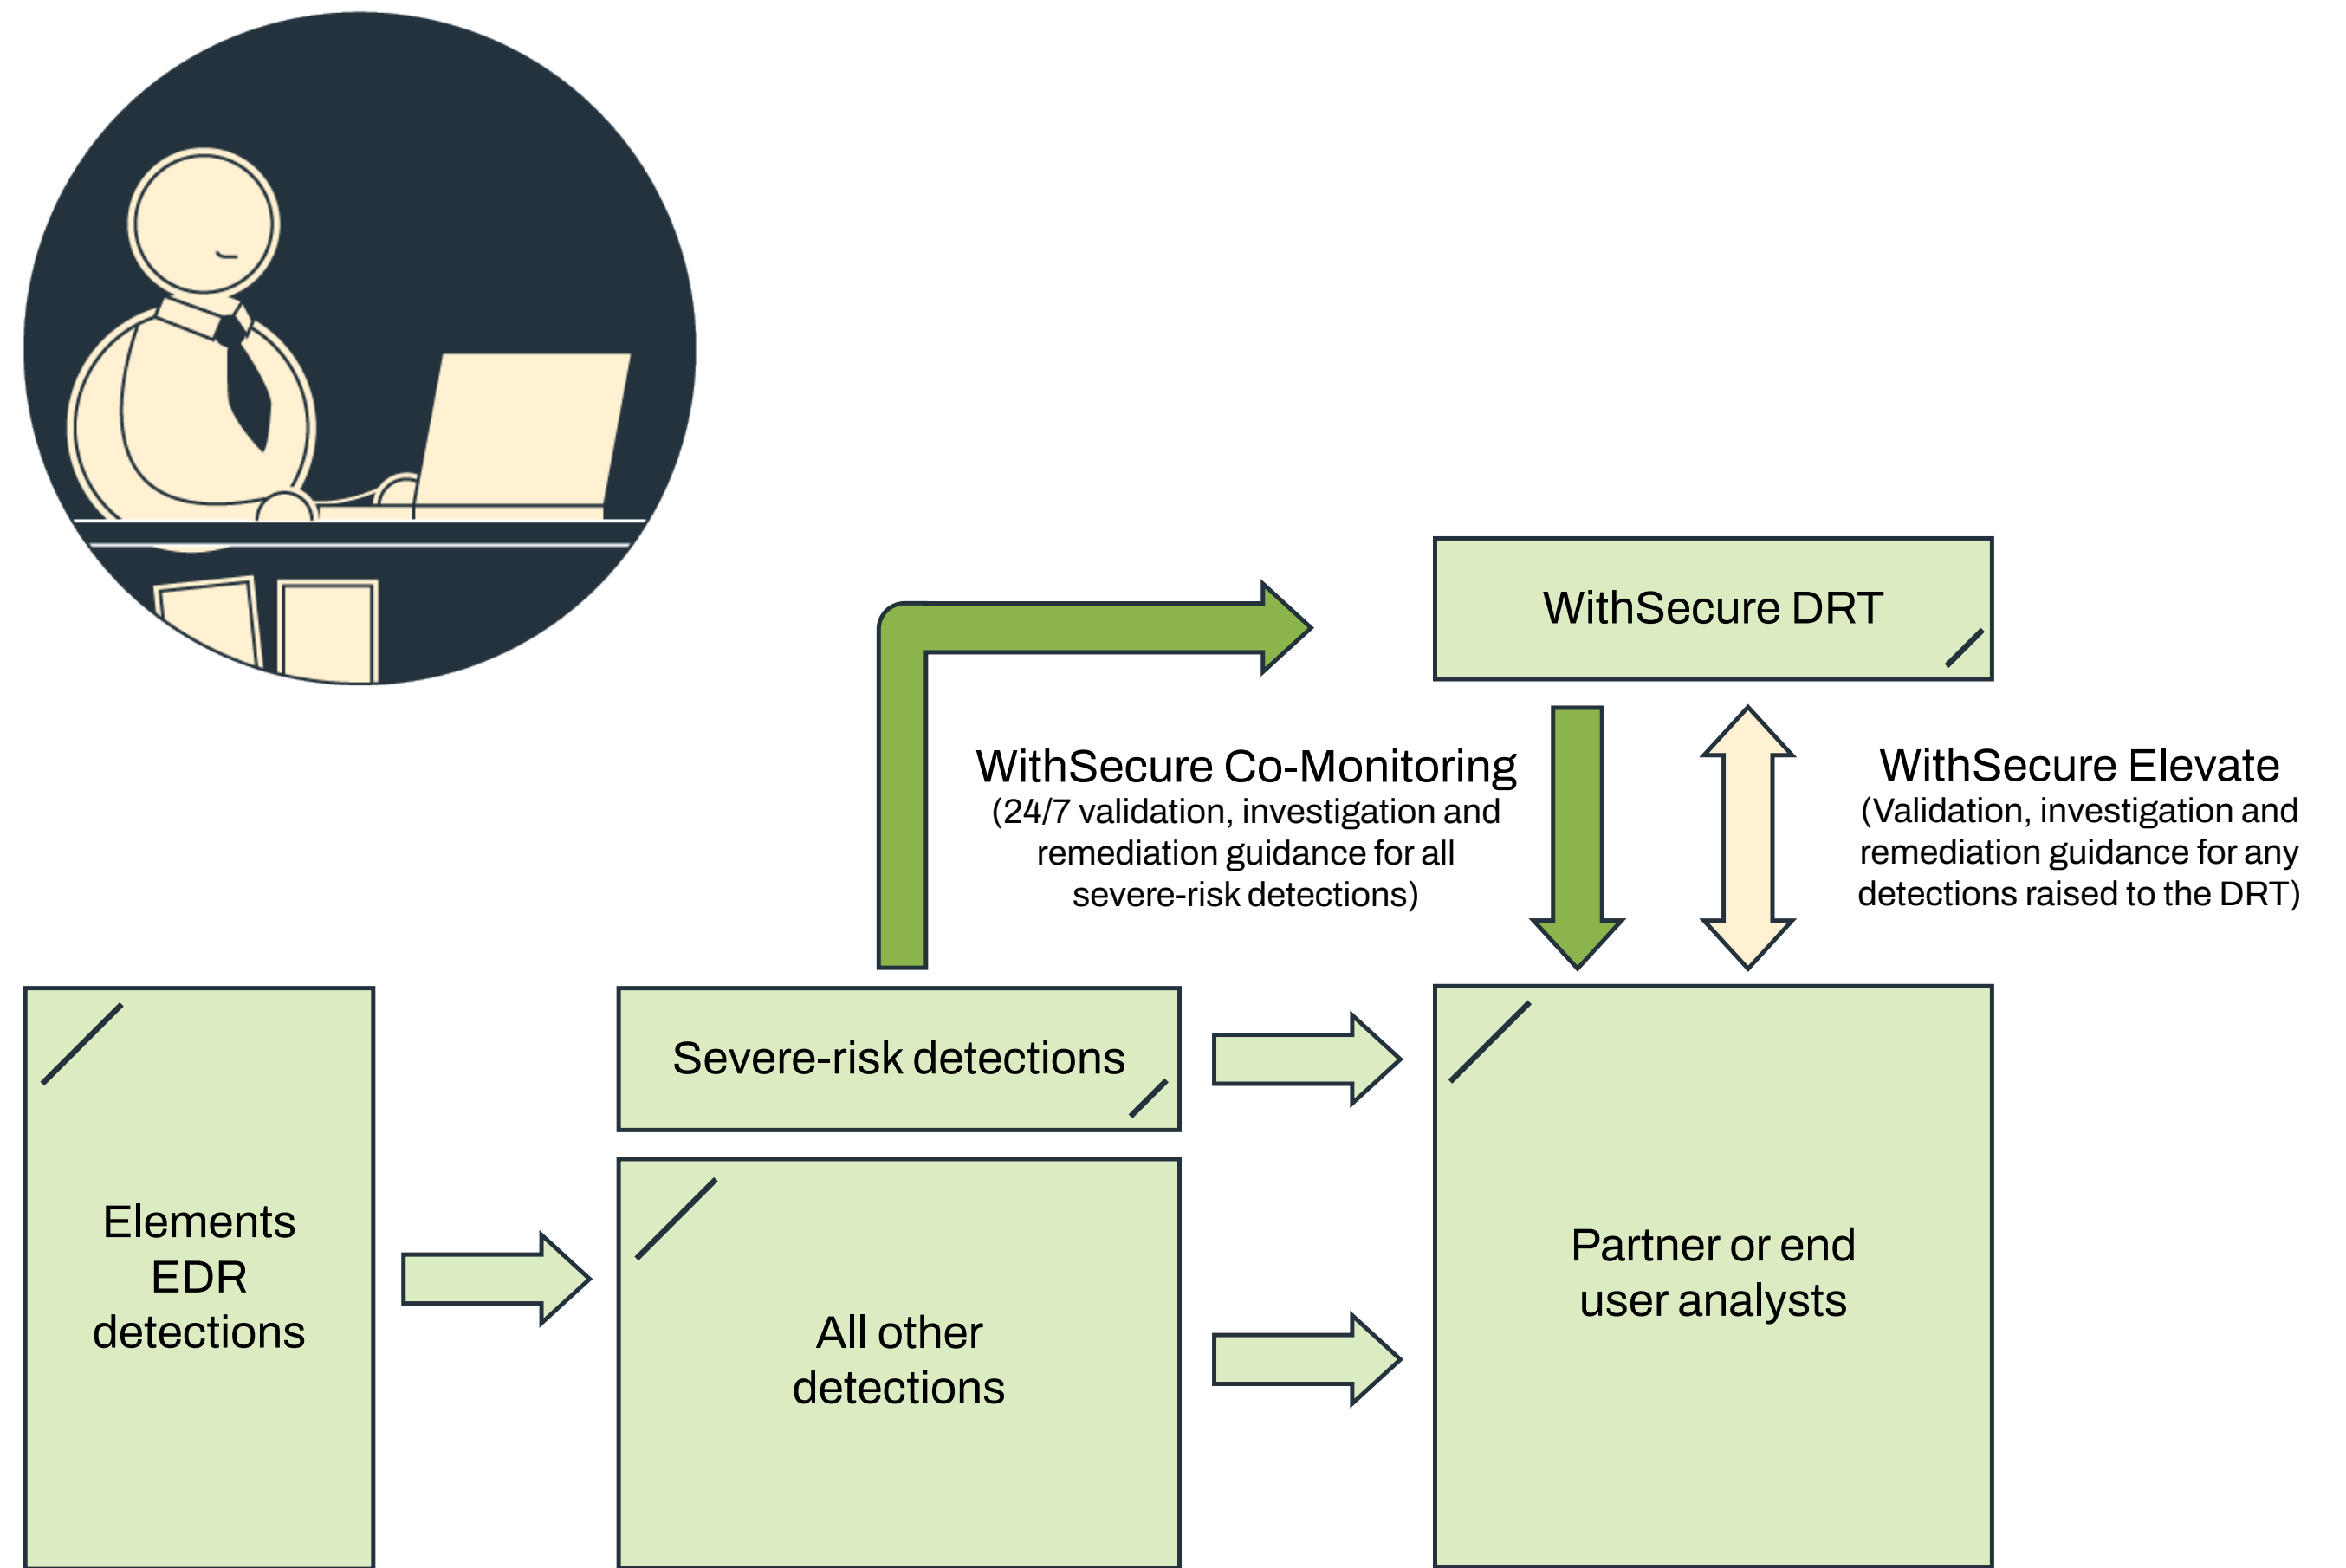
WithSecure DRT

WithSecure Co-Monitoring
(24/7 validation, investigation and remediation guidance for all severe-risk detections)

WithSecure Elevate
(Validation, investigation and remediation guidance for any detections raised to the DRT)

Elements EDR detections

Severe-risk detections

All other detections

Partner or end user analysts